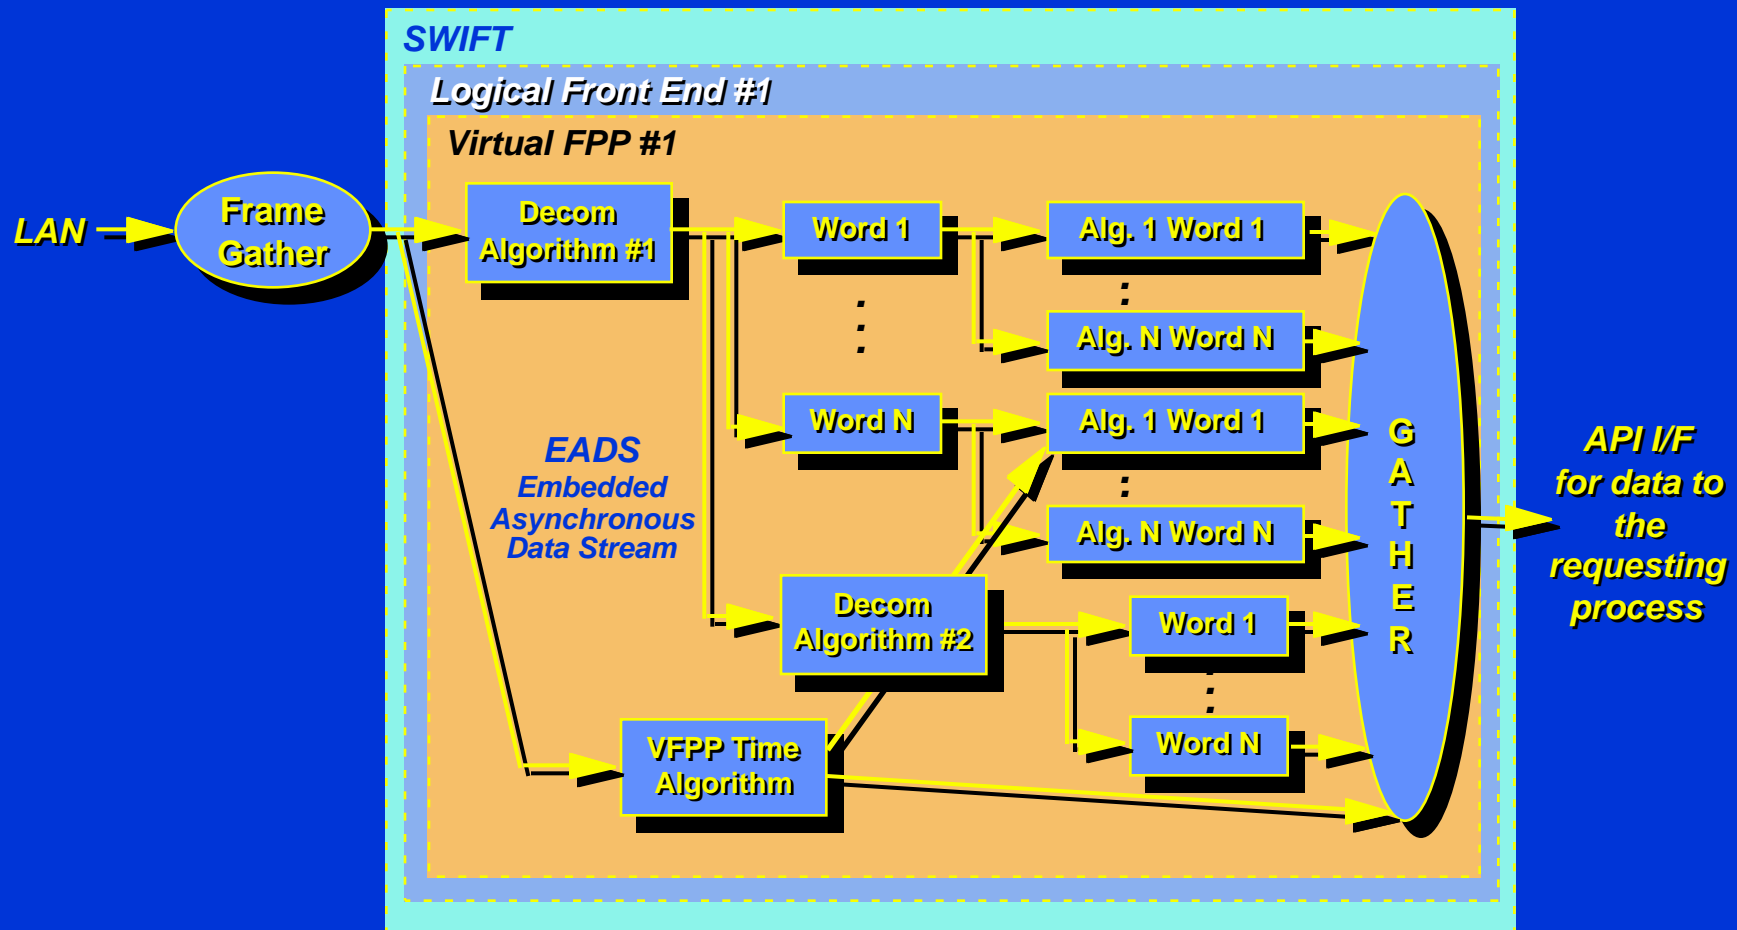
SWIFT

Logical Front End #1

Virtual FPP #1

LAN

Frame Gather

Decom Algorithm #1

Word 1

Alg. 1 Word 1

Alg. N Word N

Word N

Alg. 1 Word 1

Alg. N Word N

EADS
Embedded Asynchronous Data Stream

Decom Algorithm #2

Word 1

Word N

VFPP Time Algorithm

G
A
T
H
E
R

API I/F for data to the requesting process